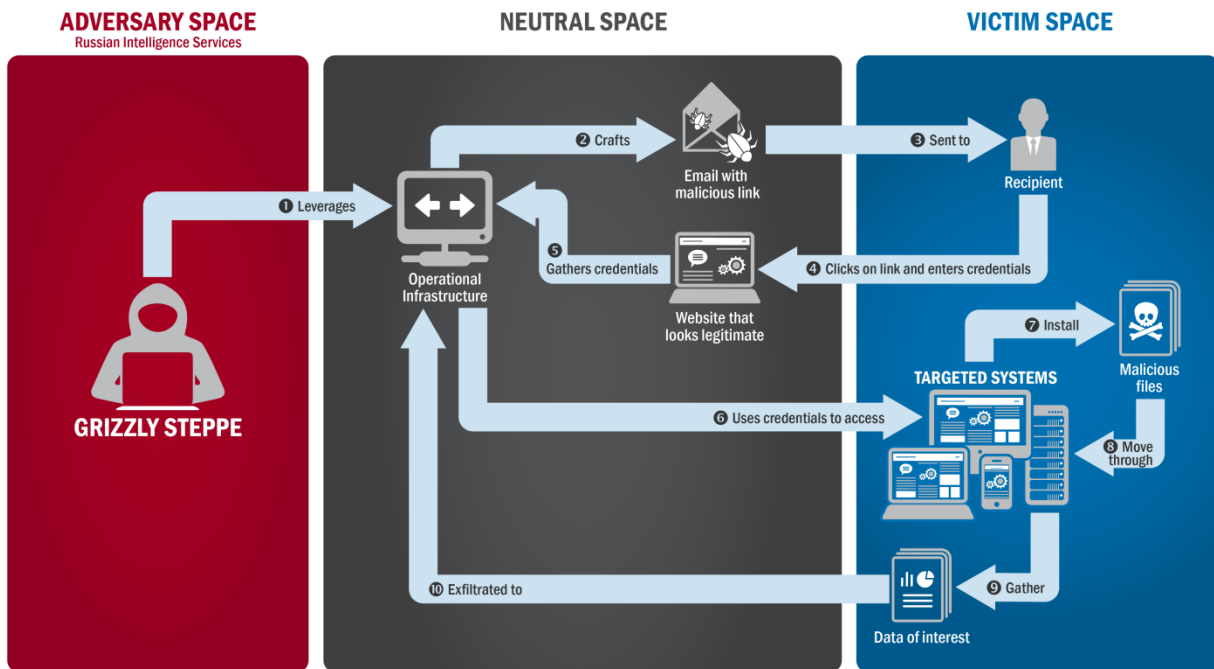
ADVERSARY SPACE
Russian Intelligence Services

NEUTRAL SPACE

VICTIM SPACE

❶ Leverages

GRIZZLY STEPPE

Operational Infrastructure

❷ Crafts

Email with malicious link

❸ Sent to

Recipient

❺ Gathers credentials

Website that looks legitimate

❹ Clicks on link and enters credentials

❼ Install

Malicious files

TARGETED SYSTEMS

❻ Uses credentials to access

❽ Move through

❾ Gather

Data of interest

❿ Exfiltrated to